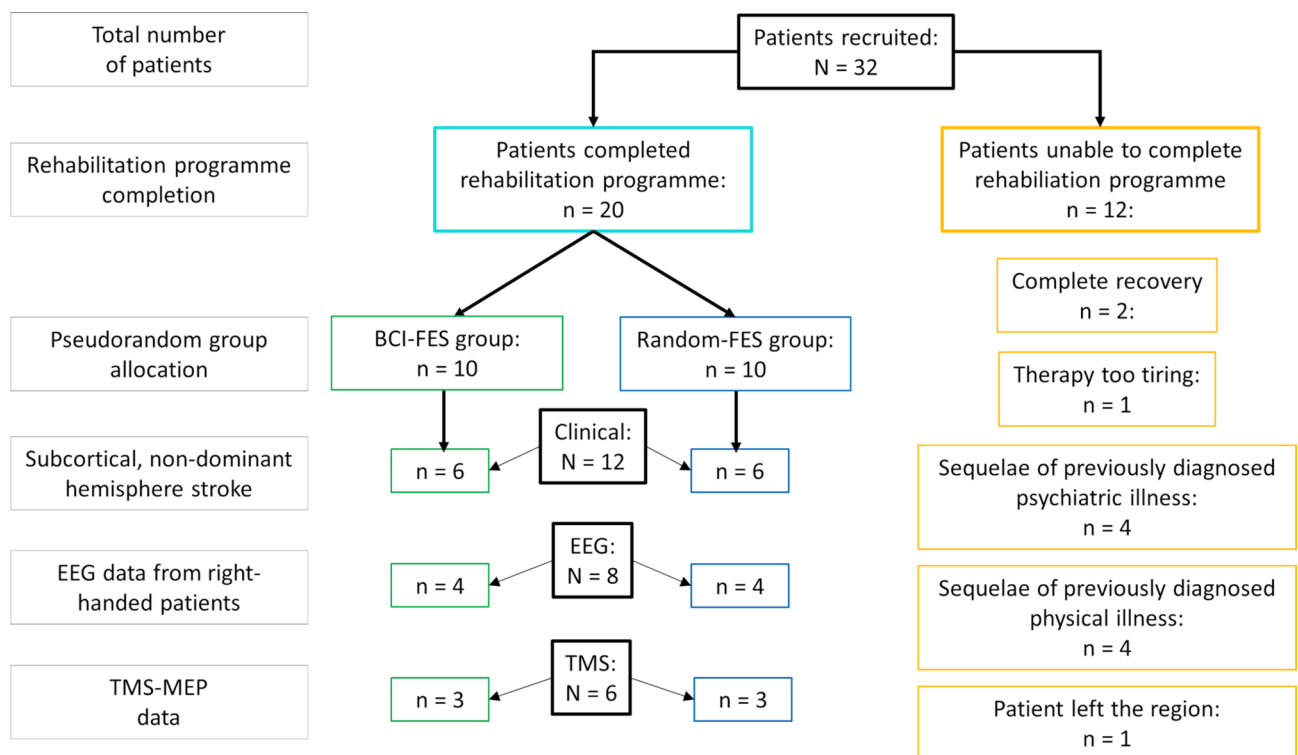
Total number of patients

Patients recruited: N = 32

Rehabilitation programme completion

Patients completed rehabilitation programme: n = 20

Patients unable to complete rehabilitation programme n = 12:

Complete recovery n = 2:

Pseudorandom group allocation

BCI-FES group: n = 10

Random-FES group: n = 10

Therapy too tiring: n = 1

Subcortical, non-dominant hemisphere stroke

n = 6

Clinical: N = 12

n = 6

Sequelae of previously diagnosed psychiatric illness: n = 4

EEG data from right-handed patients

n = 4

EEG: N = 8

n = 4

Sequelae of previously diagnosed physical illness: n = 4

TMS-MEP data

n = 3

TMS: N = 6

n = 3

Patient left the region: n = 1